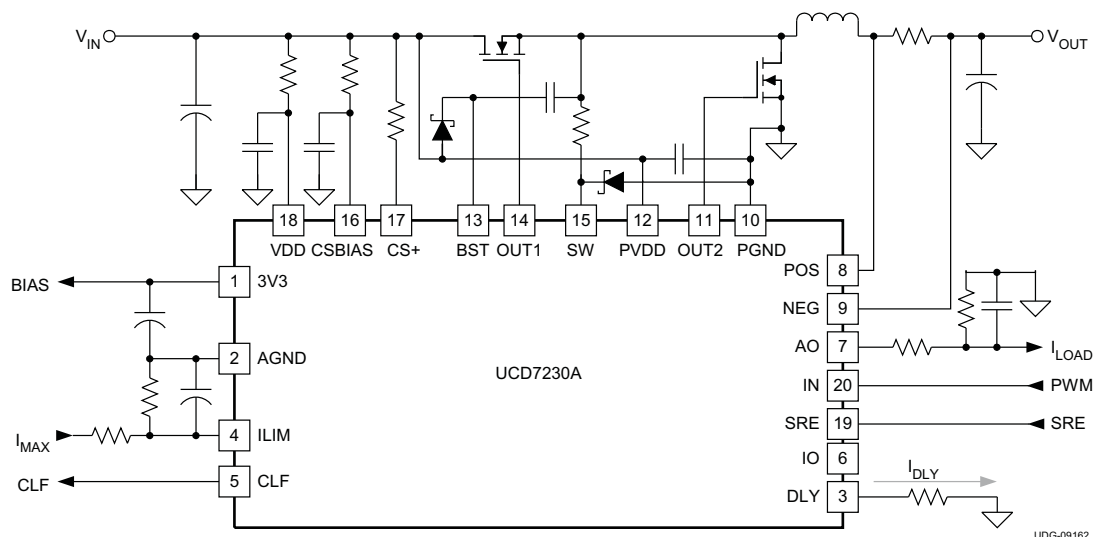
$V_{IN}$

$V_{OUT}$

18 VDD
16 CSBIAS
17 CS+
13 BST
14 OUT1
15 SW
12 PVDD
11 OUT2
10 PGND

BIAS
1 3V3
2 AGND
$I_{MAX}$
4 ILIM
CLF
5 CLF

UCD7230A

POS 8
NEG 9
AO 7
$I_{LOAD}$
IN 20
PWM
SRE 19
SRE
IO 6
DLY 3
$I_{DLY}$

UDG-09162